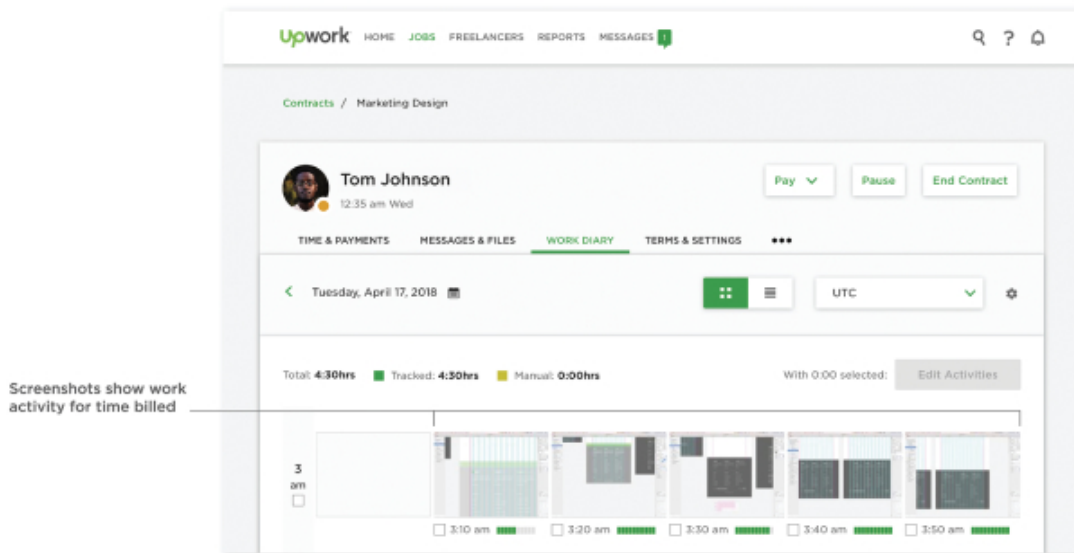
Upwork HOME JOBS FREELANCERS REPORTS MESSAGES 1

Contracts / Marketing Design

Tom Johnson
12:35 am Wed

Pay Pause End Contract

TIME & PAYMENTS MESSAGES & FILES WORK DIARY TERMS & SETTINGS •••

Tuesday, April 17, 2018

UTC

Total: 4:30hrs Tracked: 4:30hrs Manual: 0:00hrs

With 0:00 selected: Edit Activities

Screenshots show work activity for time billed

3 am

3:10 am 3:20 am 3:30 am 3:40 am 3:50 am